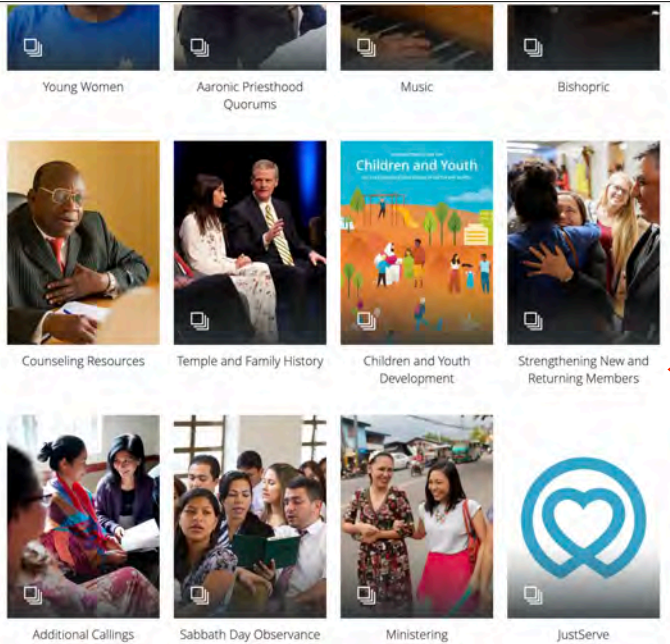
Young Women

Aaronic Priesthood Quorums

Music

Bishopric

Children and Youth

Counseling Resources

Temple and Family History

Children and Youth Development

Strengthening New and Returning Members

Additional Callings

Sabbath Day Observance

Ministering

JustServe